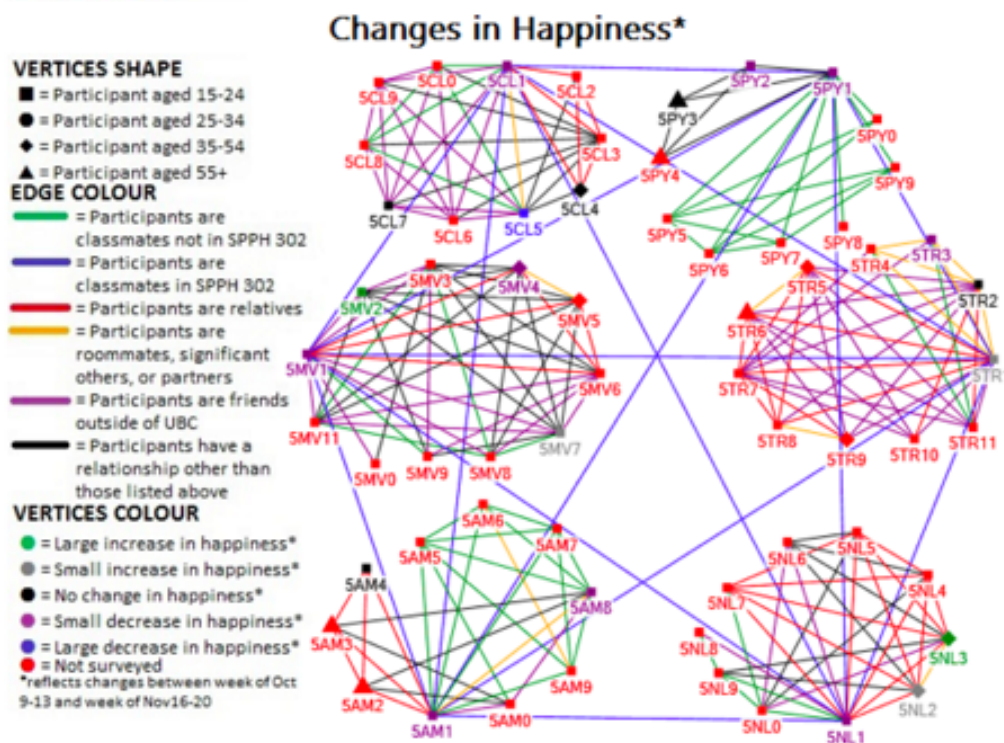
Changes in Happiness*

VERTICES SHAPE
■ = Participant aged 15-24
● = Participant aged 25-34
◆ = Participant aged 35-54
▲ = Participant aged 55+

EDGE COLOUR
= Participants are classmates not in SPPH 302
= Participants are classmates in SPPH 302
= Participants are relatives
= Participants are roommates, significant others, or partners
= Participants are friends outside of UBC
= Participants have a relationship other than those listed above

VERTICES COLOUR
● = Large increase in happiness*
● = Small increase in happiness*
● = No change in happiness*
● = Small decrease in happiness*
● = Large decrease in happiness*
● = Not surveyed
*reflects changes between week of Oct 9-13 and week of Nov16-20

SCL0 SCL1 SCL2 SCL9 SCL3 SCL8 SCL4 SCL7 SCL6 SCL5

SPY2 SPY1 SPY3 SPY0 SPY4 SPY9 SPY5 SPY8 SPY6 SPY7

SMV3 SMV4 SMV2 SMV5 SMV1 SMV6 SMV11 SMV7 SMV0 SMV9 SMV8

STR4 STR3 STR5 STR2 STR6 STR STR7 STR8 STR9 STR10 STR11

SAM6 SAM7 SAM5 SAM4 SAM8 SAM3 SAM9 SAM2 SAM1 SAM0

SNL6 SNL5 SNL4 SNL7 SNL3 SNL8 SNL9 SNL2 SNL0 SNL1